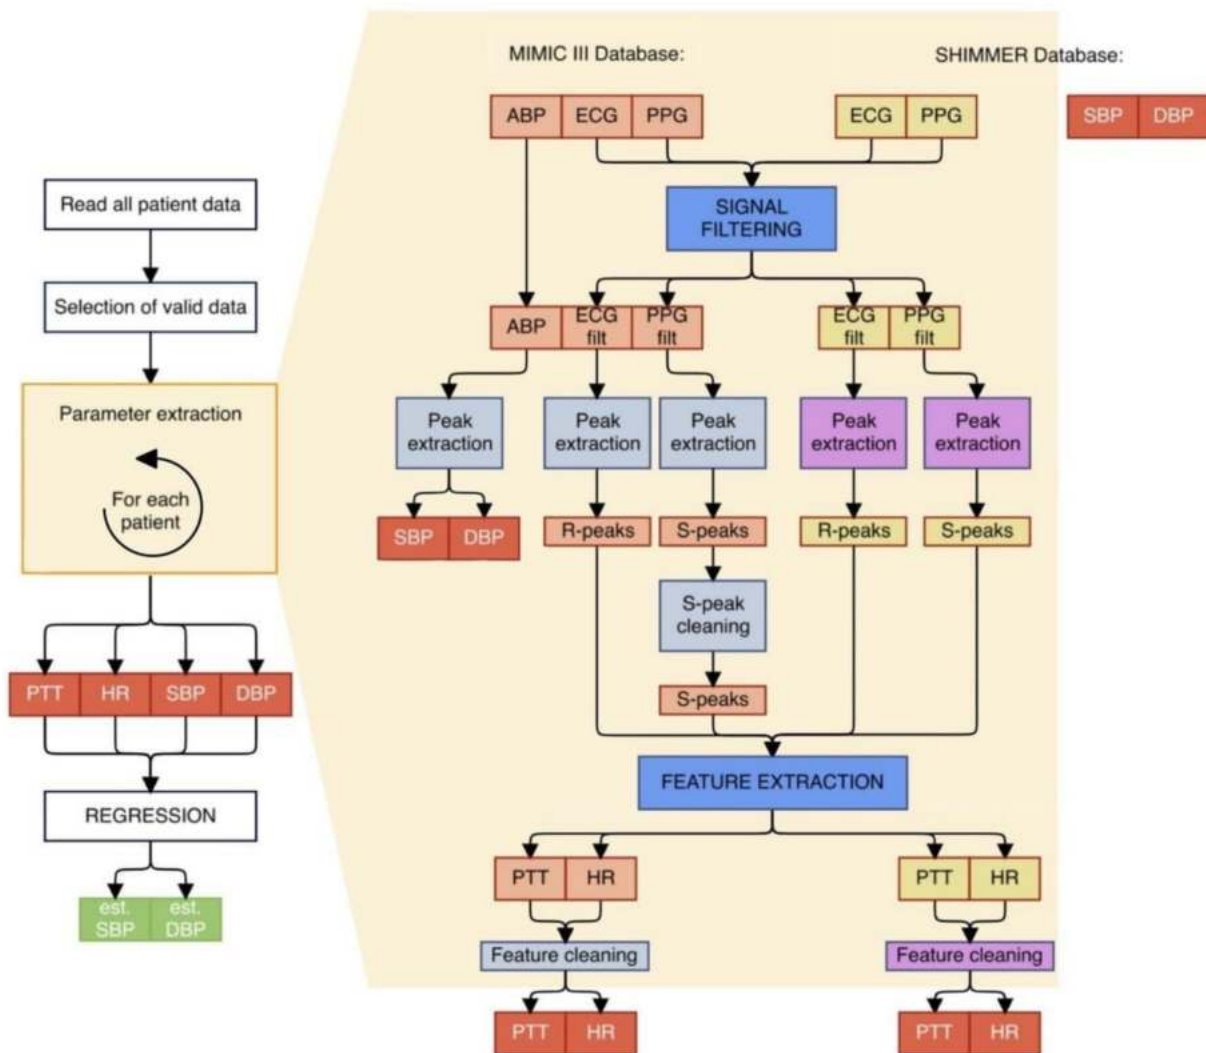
MIMIC III Database:

SHIMMER Database:

ABP ECG PPG

ECG PPG

SBP DBP

Read all patient data

Selection of valid data

Parameter extraction

For each patient

SIGNAL FILTERING

ABP ECG filt PPG filt

ECG filt PPG filt

Peak extraction

Peak extraction

Peak extraction

Peak extraction

Peak extraction

SBP DBP

R-peaks

S-peaks

R-peaks

S-peaks

S-peak cleaning

S-peaks

PTT HR SBP DBP

FEATURE EXTRACTION

REGRESSION

est. SBP est. DBP

PTT HR

PTT HR

Feature cleaning

Feature cleaning

PTT HR

PTT HR